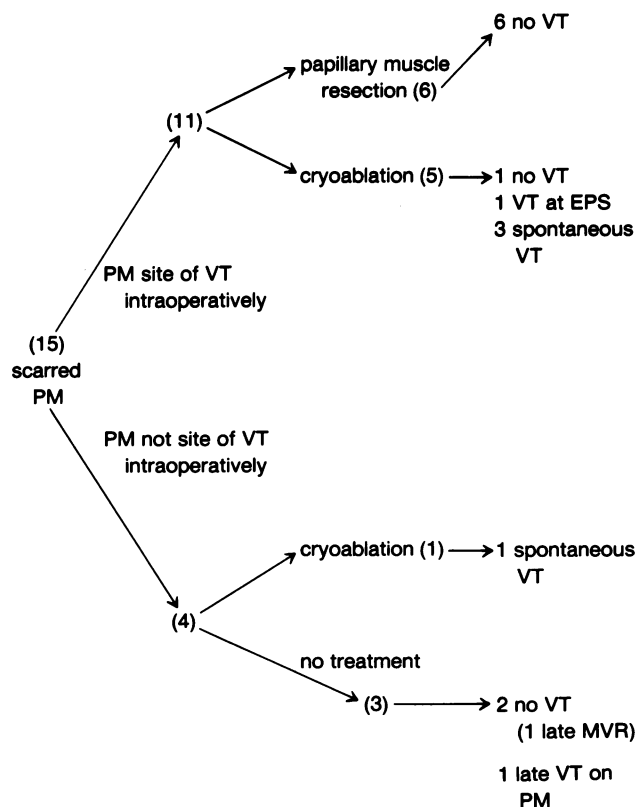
6 no VT

papillary muscle resection (6)

(11)

cryoablation (5) → 1 no VT
1 VT at EPS
3 spontaneous VT

PM site of VT intraoperatively

(15)
scarred
PM

PM not site of VT intraoperatively

cryoablation (1) → 1 spontaneous VT

(4)

no treatment

(3) → 2 no VT
(1 late MVR)

1 late VT on PM